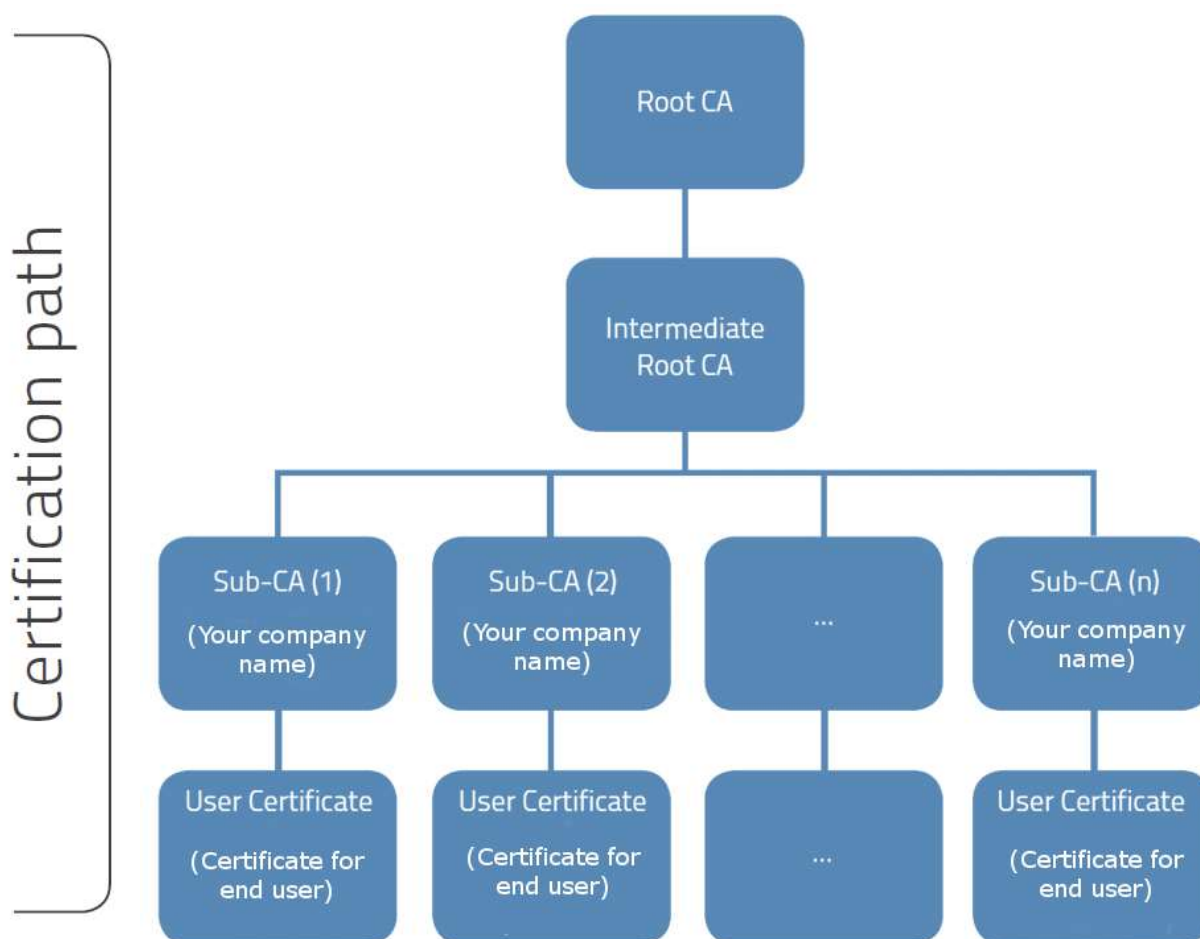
Certification path

Root CA

Intermediate Root CA

Sub-CA (1)
(Your company name)

Sub-CA (2)
(Your company name)

...

Sub-CA (n)
(Your company name)

User Certificate
(Certificate for end user)

User Certificate
(Certificate for end user)

...

User Certificate
(Certificate for end user)